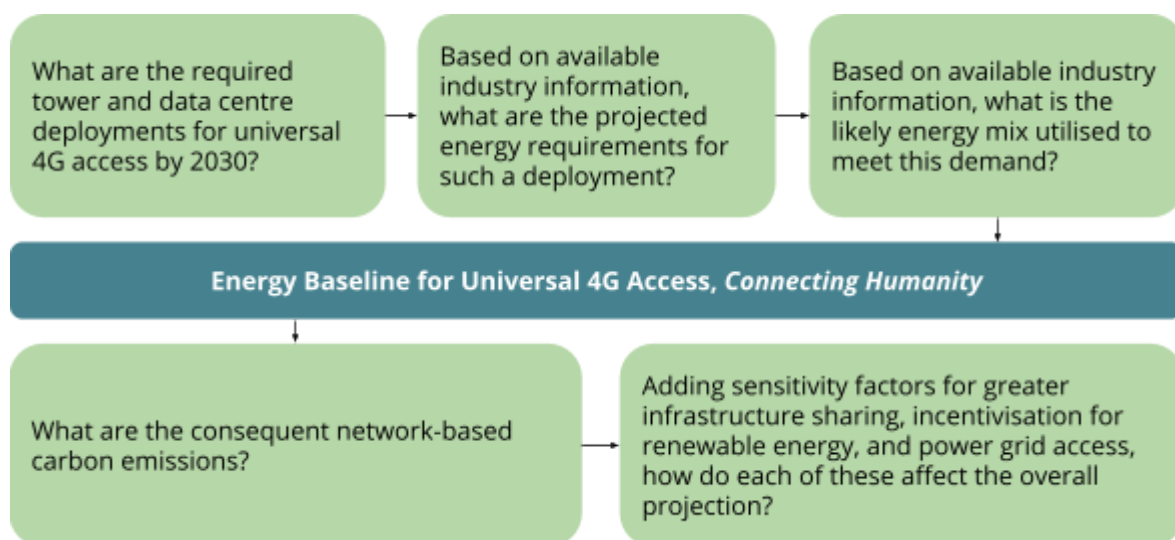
What are the required tower and data centre deployments for universal 4G access by 2030?

Based on available industry information, what are the projected energy requirements for such a deployment?

Based on available industry information, what is the likely energy mix utilised to meet this demand?

Energy Baseline for Universal 4G Access, *Connecting Humanity*

What are the consequent network-based carbon emissions?

Adding sensitivity factors for greater infrastructure sharing, incentivisation for renewable energy, and power grid access, how do each of these affect the overall projection?